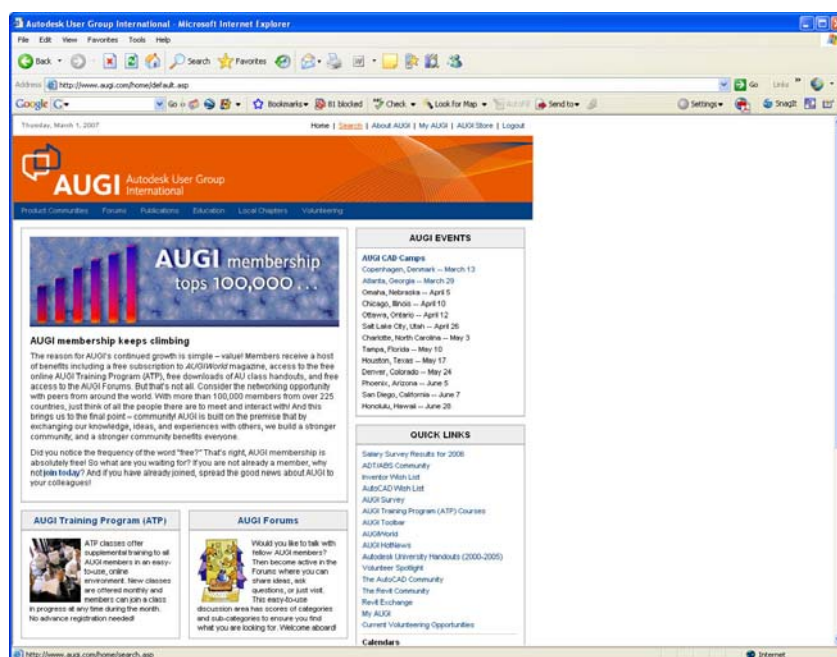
Autodesk User Group International - Microsoft Internet Explorer

File Edit View Favorites Tools Help

Back Search Favorites

Address http://www.augi.com/home/default.asp

Go Links

Google G- Go Bookmarks 81 blocked Check Look for Map AutoFill Send to Settings SnagIt

Thursday, March 1, 2007

Home | Search | About AUGI | My AUGI | AUGI Store | Logout

AUGI Autodesk User Group International

Product Communities Forums Publications Education Local Chapters Volunteering

AUGI membership tops 100,000...

AUGI membership keeps climbing

The reason for AUGI's continued growth is simple – value! Members receive a host of benefits including a free subscription to AUGIWorld magazine, access to the free online AUGI Training Program (ATP), free downloads of AU class handouts, and free access to the AUGI Forums. But that's not all. Consider the networking opportunity with peers from around the world. With more than 100,000 members from over 225 countries, just think of all the people there are to meet and interact with! And this brings us to the final point – community! AUGI is built on the premise that by exchanging our knowledge, ideas, and experiences with others, we build a stronger community, and a stronger community benefits everyone.

Did you notice the frequency of the word "free?" That's right, AUGI membership is absolutely free! So what are you waiting for? If you are not already a member, why not join today? And if you have already joined, spread the good news about AUGI to your colleagues!

AUGI Training Program (ATP)

ATP classes offer supplemental training to all AUGI members in an easy-to-use, online environment. New classes are offered monthly and members can join a class in progress at any time during the month. No advance registration needed!

AUGI Forums

Would you like to talk with fellow AUGI members? Then become active in the Forums where you can share ideas, ask questions, or just visit. This easy-to-use discussion area has scores of categories and sub-categories to ensure you find what you are looking for. Welcome aboard!

AUGI EVENTS

AUGI CAD Camps
Copenhagen, Denmark -- March 13
Atlanta, Georgia -- March 29
Omaha, Nebraska -- April 5
Chicago, Illinois -- April 10
Ottawa, Ontario -- April 12
Salt Lake City, Utah -- April 26
Charlotte, North Carolina -- May 3
Tampa, Florida -- May 10
Houston, Texas -- May 17
Denver, Colorado -- May 24
Phoenix, Arizona -- June 5
San Diego, California -- June 7
Honolulu, Hawaii -- June 28

QUICK LINKS

Salary Survey Results for 2006
ADT/ABS Community
Inventor Wish List
AutoCAD Wish List
AUGI Survey
AUGI Training Program (ATP) Courses
AUGI Toolbar
AUGIWorld
AUGI HotNews
Autodesk University Handouts (2000-2005)
Volunteer Spotlight
The AutoCAD Community
The Revit Community
Revit Exchange
My AUGI
Current Volunteering Opportunities

Calendars

http://www.augi.com/home/search.asp

Internet